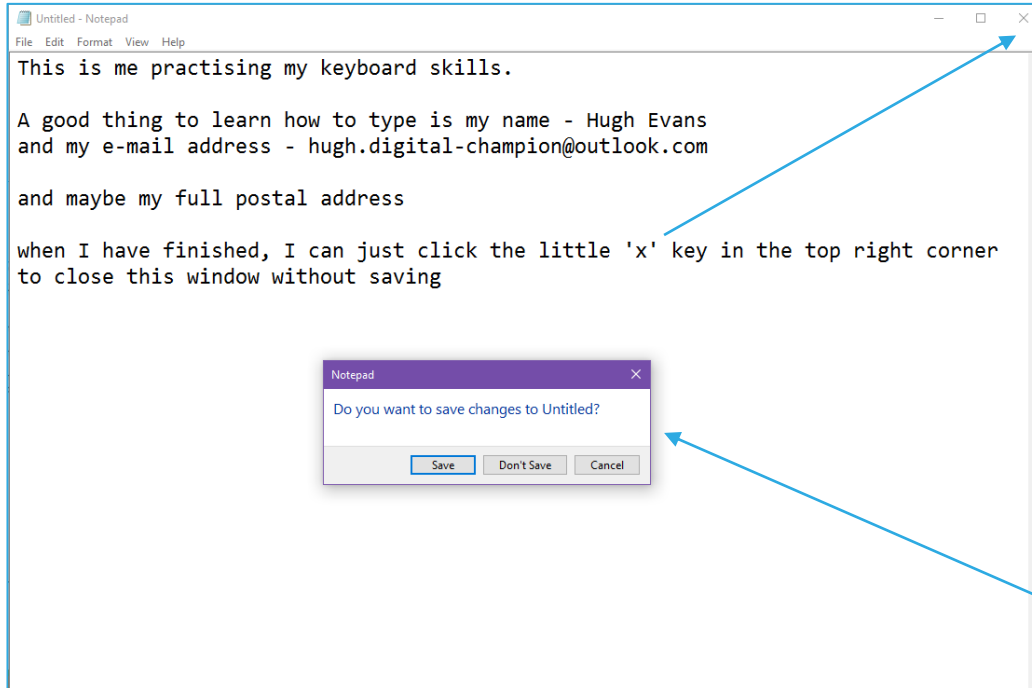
Untitled - Notepad

File Edit Format View Help

This is me practising my keyboard skills.

A good thing to learn how to type is my name - Hugh Evans and my e-mail address - hugh.digital-champion@outlook.com

and maybe my full postal address

when I have finished, I can just click the little 'x' key in the top right corner to close this window without saving

Notepad

Do you want to save changes to Untitled?

Save Don't Save Cancel